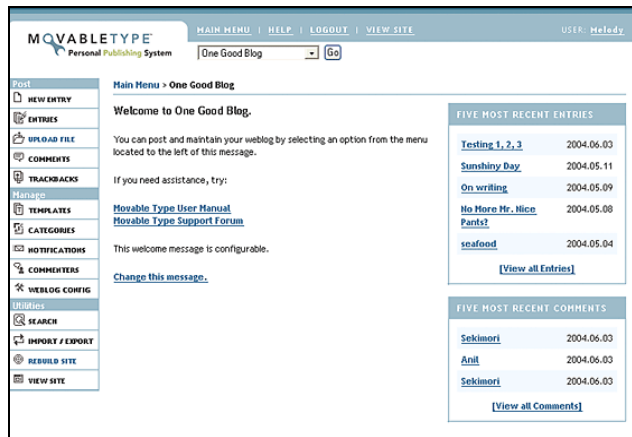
MOVABLETYPE
Personal Publishing System

MAIN MENU | HELP | LOGOUT | VIEW SITE

USER: Melody

One Good Blog
Go

Post
NEW ENTRY
ENTRIES
UPLOAD FILE
COMMENTS
TRACKBACKS
Manage
TEMPLATES
CATEGORIES
NOTIFICATIONS
COMMENTERS
WEBLOG CONFIG
Utilities
SEARCH
IMPORT / EXPORT
REBUILD SITE
VIEW SITE

Main Menu > One Good Blog

Welcome to One Good Blog.

You can post and maintain your weblog by selecting an option from the menu located to the left of this message.

If you need assistance, try:

Movable Type User Manual
Movable Type Support Forum

This welcome message is configurable.

Change this message.

FIVE MOST RECENT ENTRIES

| | |
|---|---|
| Testing 1, 2, 3 | 2004.06.03 |
| Sunshiny Day | 2004.05.11 |
| On writing | 2004.05.09 |
| No More Mr. Nice Pants? | 2004.05.08 |
| seafood | 2004.05.04 |

[View all Entries]

FIVE MOST RECENT COMMENTS

| | |
|---|---|
| Sekimori | 2004.06.03 |
| Anil | 2004.06.03 |
| Sekimori | 2004.06.03 |

[View all Comments]